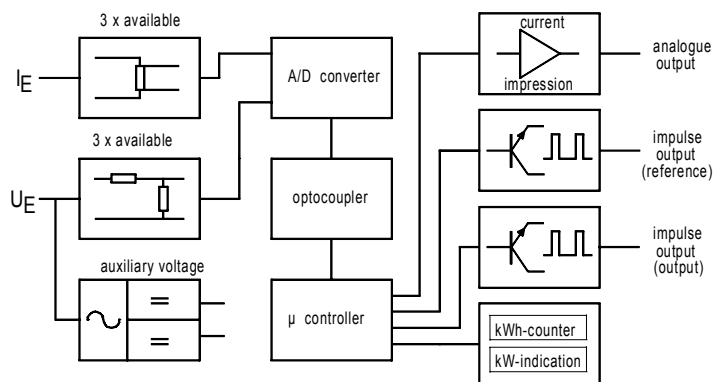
3 x available

$I_E$

3 x available

$U_E$

auxiliary voltage

=

=

A/D converter

optocoupler

μ controller

current

impression

analogue output

impulse output (reference)

impulse output (output)

kWh-counter

kW-indication